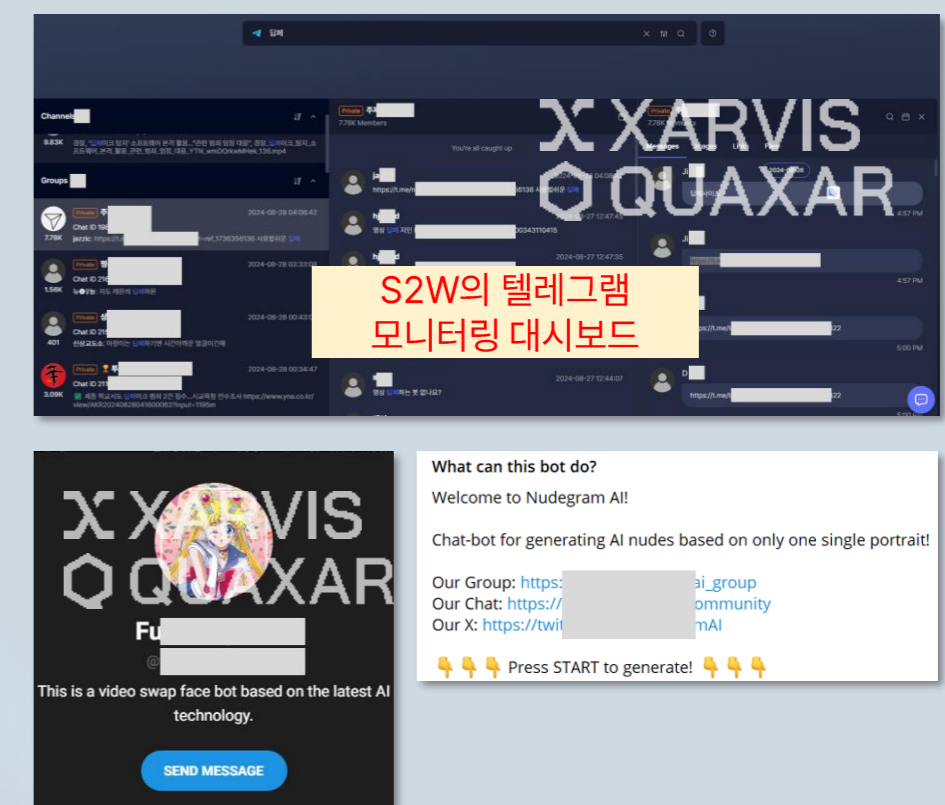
딥페

Channels

9.83K

Groups

Private 주
7.76K Members

You're all caught up

Messages

XARVIS
QUAXAR

S2W의 텔레그램
모니터링 대시보드

Private
Chat ID 19
7.76K
2024-08-28 00:08:42

Private
Chat ID 21
1.56K
2024-08-28 03:33:08

Private
Chat ID 21
401
2024-08-28 00:43:0

Private
Chat ID 21
3.09K
2024-08-28 00:34:47

2024-08-27 12:47:45
2024-08-27 12:47:35
2024-08-27 12:44:07

4:57 PM
4:57 PM
5:00 PM

XARVIS
QUAXAR

Fu
@

This is a video swap face bot based on the latest AI technology.

SEND MESSAGE

What can this bot do?

Welcome to Nudegram AI!

Chat-bot for generating AI nudes based on only one single portrait!

Our Group: https:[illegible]ai_group
Our Chat: https://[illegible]ommunity
Our X: https://twit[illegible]mAI

👇👇👇 Press START to generate! 👇👇👇